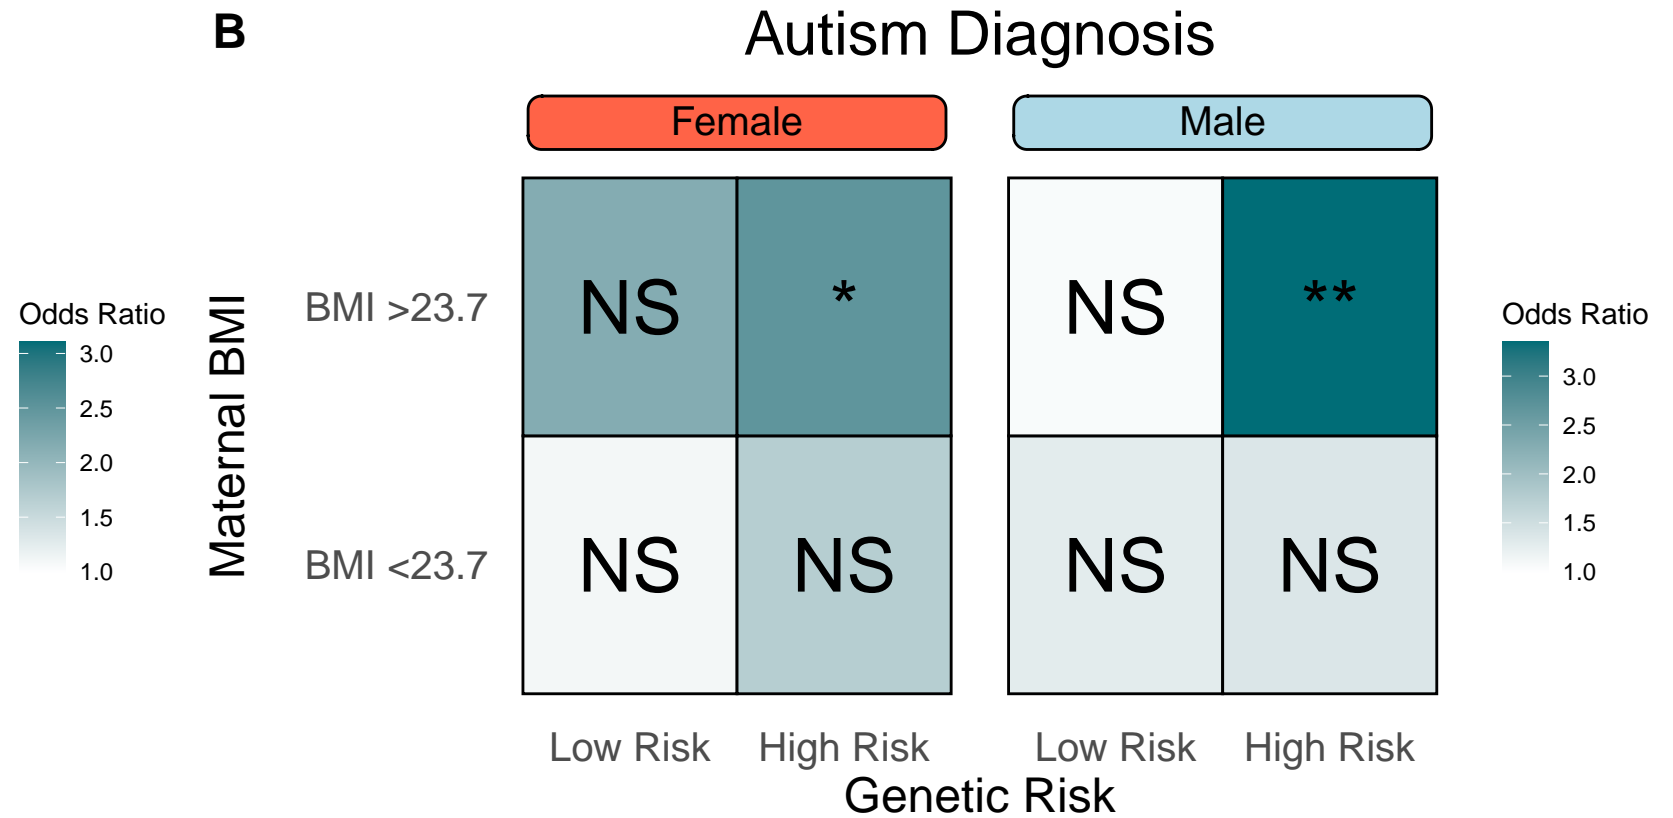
B

Autism Diagnosis

Female

Male

Odds Ratio
3.0
2.5
2.0
1.5
1.0

Maternal BMI

BMI >23.7

BMI <23.7

| | Low Risk | High Risk |
|---|---|---|
| BMI >23.7 | NS | * |
| BMI <23.7 | NS | NS |

| | Low Risk | High Risk |
|---|---|---|
| BMI >23.7 | NS | ** |
| BMI <23.7 | NS | NS |

Odds Ratio
3.0
2.5
2.0
1.5
1.0

Low Risk High Risk Low Risk High Risk

Genetic Risk